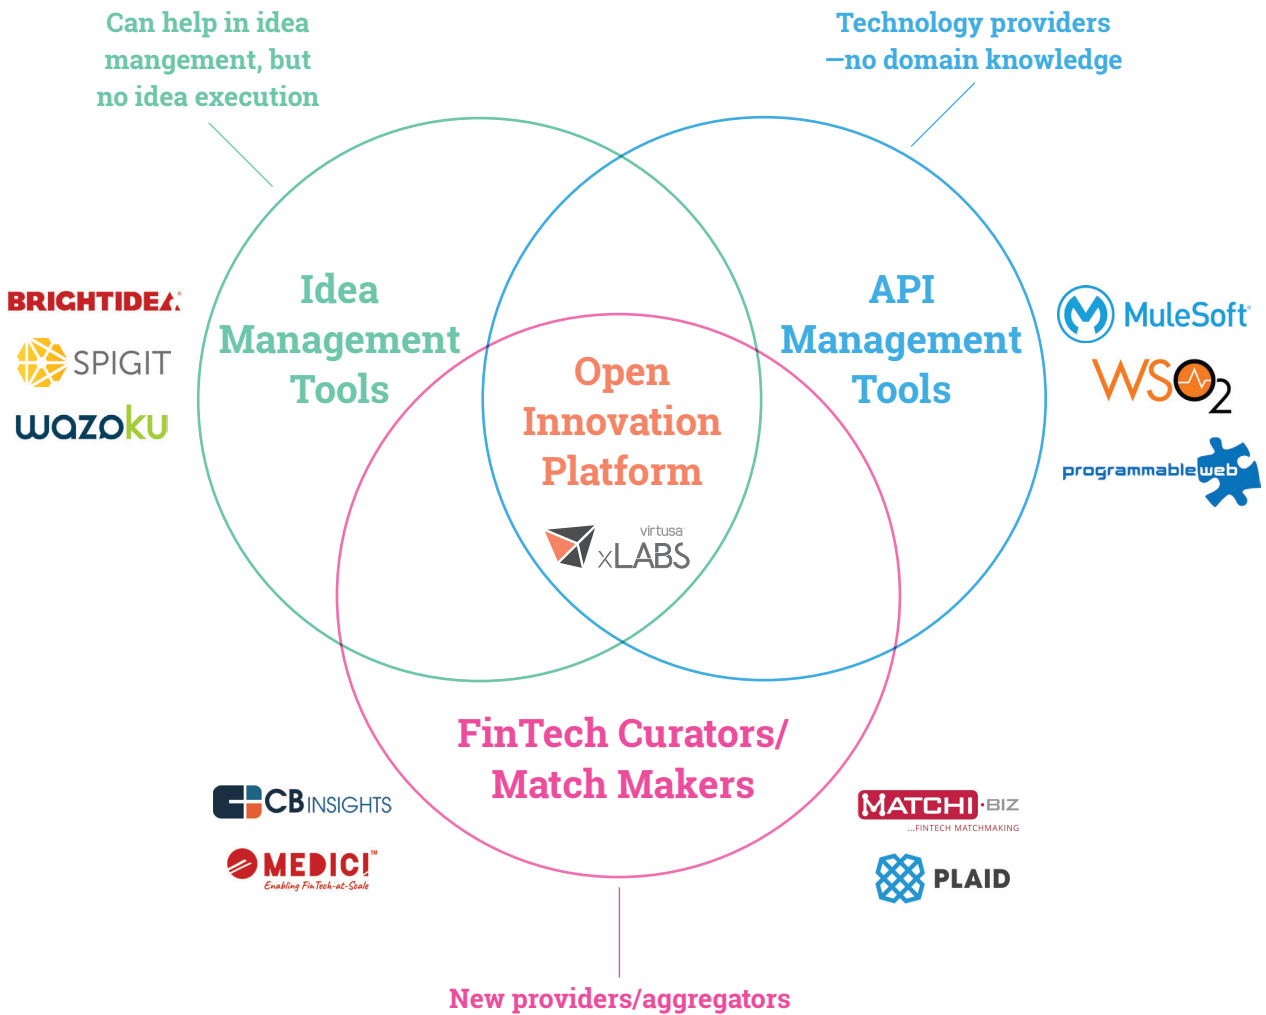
Can help in idea mangement, but no idea execution

Technology providers —no domain knowledge

BRIGHTIDEA

SPIGIT

wazoku

Idea Management Tools

Open Innovation Platform

virtusa xLABS

API Management Tools

MuleSoft

WSO2

programmableweb

FinTech Curators/ Match Makers

CB INSIGHTS

MEDICI™ Enabling FinTech-at-Scale

MATCHI·BIZ ...FINTECH MATCHMAKING

PLAID

New providers/aggregators